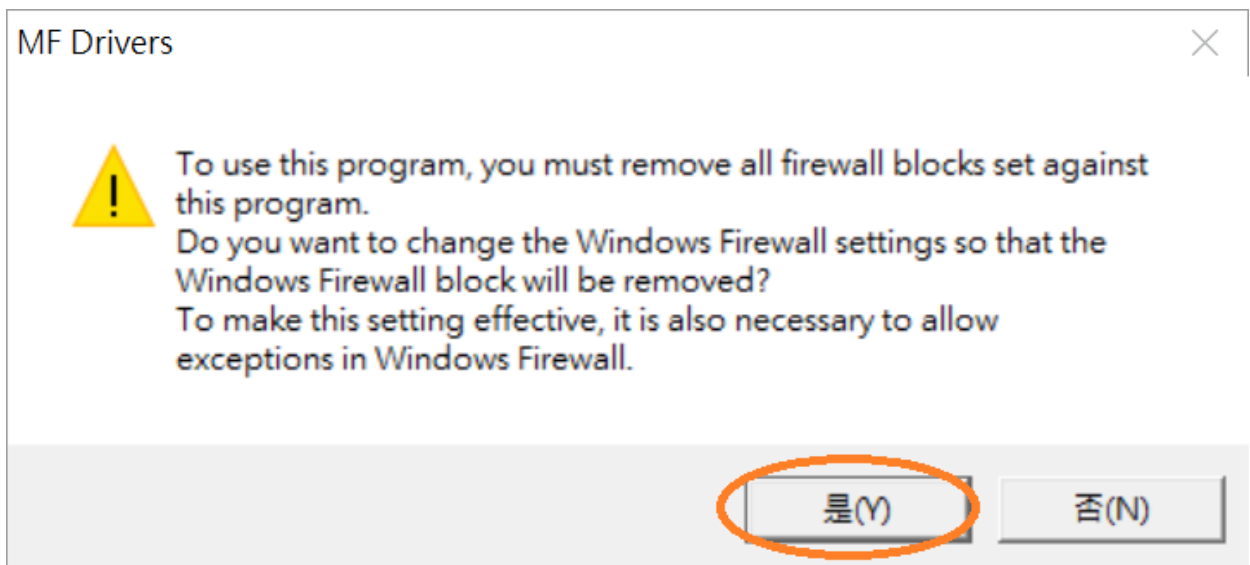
MF Drivers

To use this program, you must remove all firewall blocks set against this program.
Do you want to change the Windows Firewall settings so that the Windows Firewall block will be removed?
To make this setting effective, it is also necessary to allow exceptions in Windows Firewall.

是(Y) 否(N)